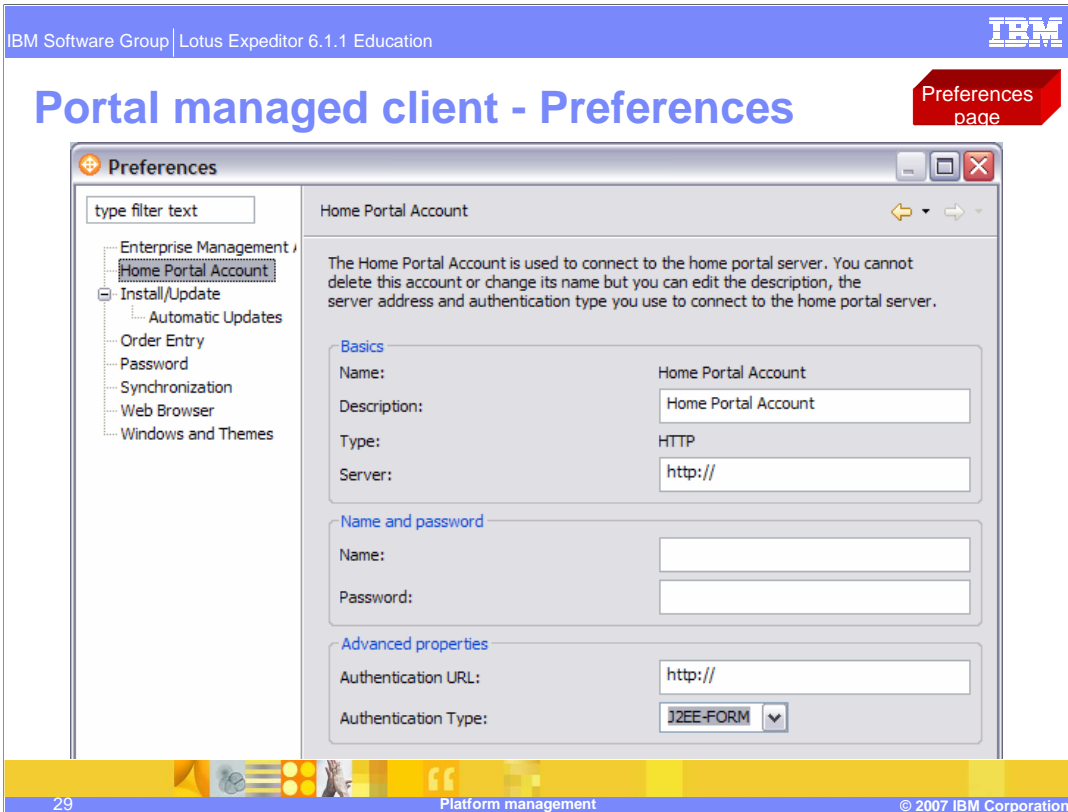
IBM Software Group | Lotus Expeditor 6.1.1 Education

IBM

Portal managed client - Preferences

Preferences page

Preferences

type filter text

Enterprise Management /
Home Portal Account
Install/Update
Automatic Updates
Order Entry
Password
Synchronization
Web Browser
Windows and Themes

Home Portal Account

The Home Portal Account is used to connect to the home portal server. You cannot delete this account or change its name but you can edit the description, the server address and authentication type you use to connect to the home portal server.

Basics
Name: Home Portal Account
Description: Home Portal Account
Type: HTTP
Server: http://

Name and password
Name:
Password:

Advanced properties
Authentication URL: http://
Authentication Type: J2EE-FORM

29

Platform management

© 2007 IBM Corporation